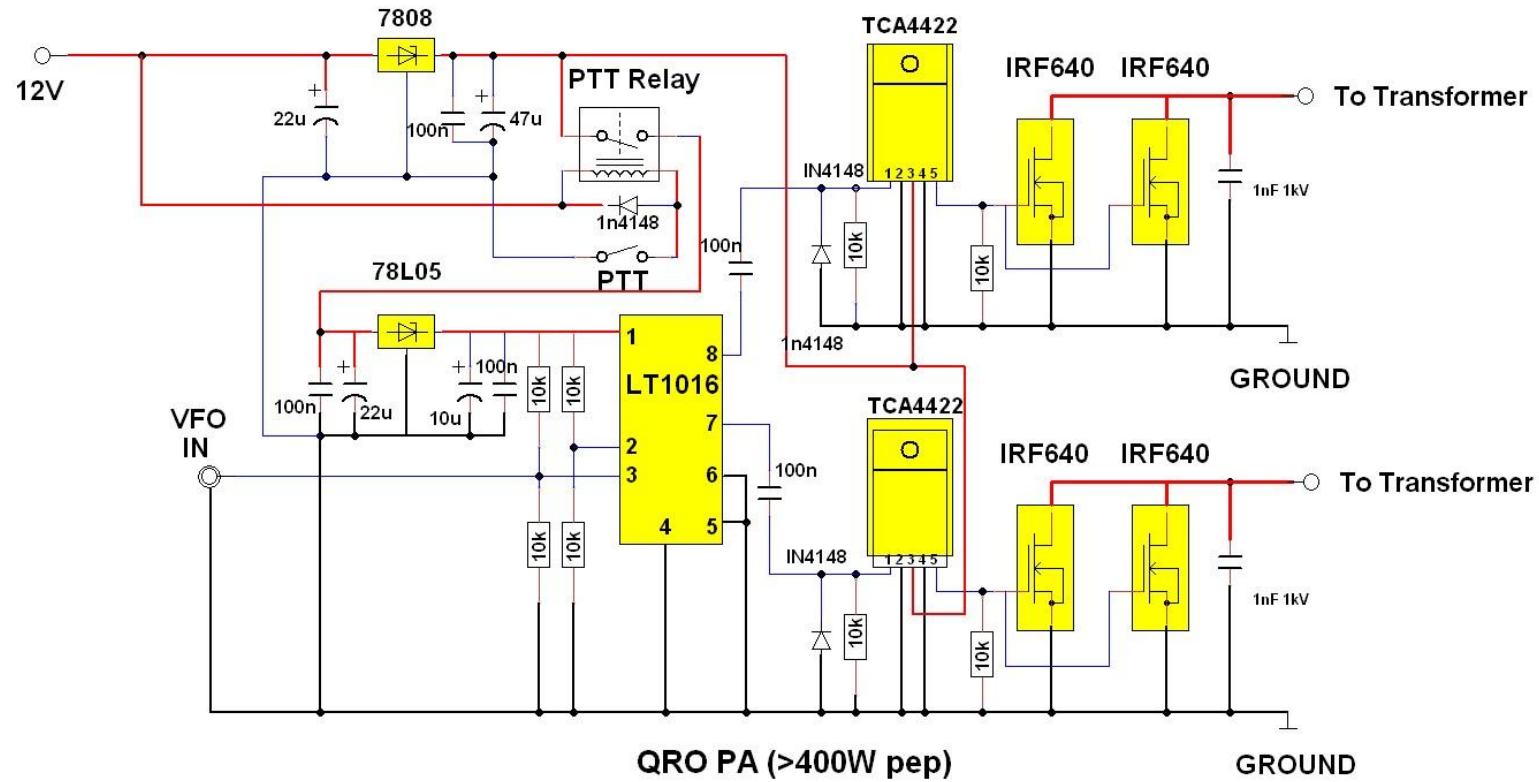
7808
12V
22u
100n
47u
PTT Relay
1n4148
PTT
78L05
100n
22u
10u
100n
10k
10k
10k
10k
1
2
3
4
5
6
7
8
LT1016
VFO IN
100n
100n
IN4148
10k
1n4148
TCA4422
1 2 3 4 5
IRF640
IRF640
To Transformer
1nF 1kV
10k
GROUND
IN4148
10k
TCA4422
1 2 3 4 5
IRF640
IRF640
To Transformer
1nF 1kV
10k
QRO PA (>400W pep)
GROUND